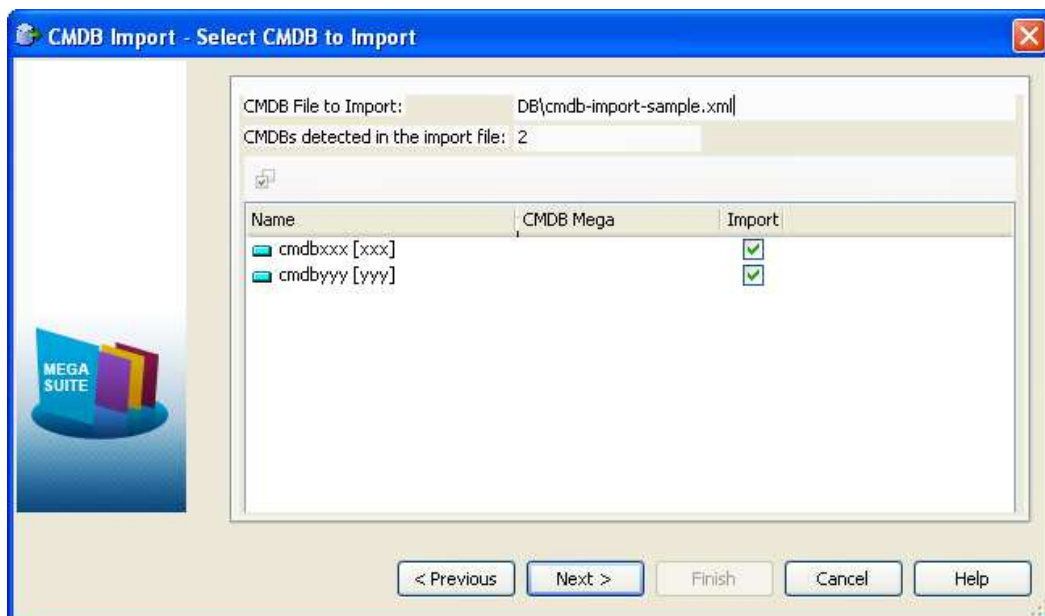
CMDB Import - Select CMDB to Import

CMDB File to Import: DB\cmdb-import-sample.xml

CMDBs detected in the import file: 2

| Name | CMDB Mega | Import |
|---|---|---|
| cmdbxxx [xxx] | | ☑ |
| cmdbyyy [yyy] | | ☑ |

MEGA SUITE

< Previous

Next >

Finish

Cancel

Help